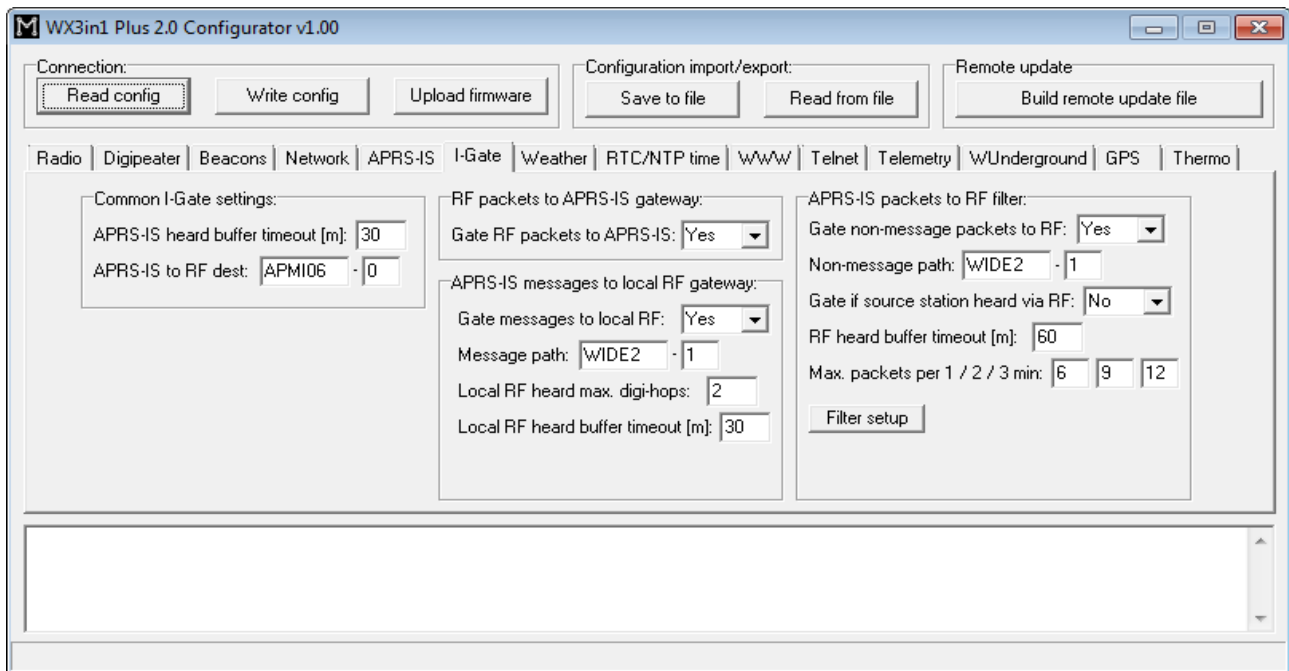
WX3in1 Plus 2.0 Configurator v1.00

Connection:
Read config
Write config
Upload firmware

Configuration import/export:
Save to file
Read from file

Remote update
Build remote update file

Radio | Digipeater | Beacons | Network | APRS-IS | I-Gate | Weather | RTC/NTP time | WWW | Telnet | Telemetry | WUnderground | GPS | Thermo

Common I-Gate settings:
APRS-IS heard buffer timeout [m]: 30
APRS-IS to RF dest: APMI06 - 0

RF packets to APRS-IS gateway:
Gate RF packets to APRS-IS: Yes

APRS-IS messages to local RF gateway:
Gate messages to local RF: Yes
Message path: WIDE2 - 1
Local RF heard max. digi-hops: 2
Local RF heard buffer timeout [m]: 30

APRS-IS packets to RF filter:
Gate non-message packets to RF: Yes
Non-message path: WIDE2 - 1
Gate if source station heard via RF: No
RF heard buffer timeout [m]: 60
Max. packets per 1 / 2 / 3 min: 6 9 12
Filter setup